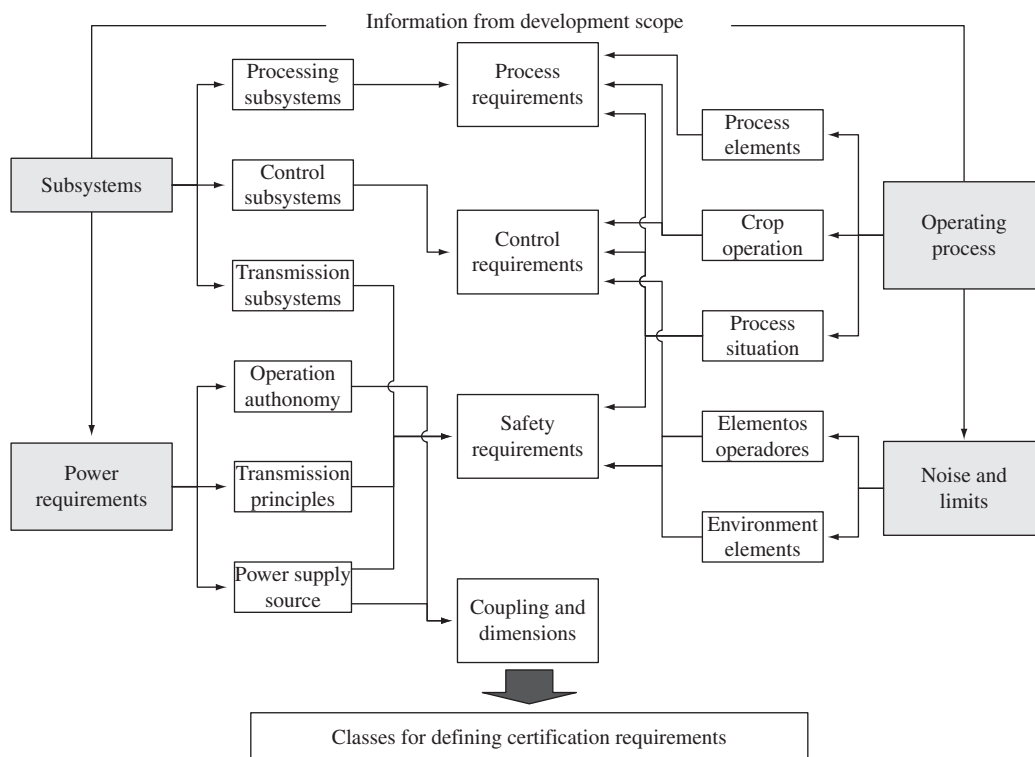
Information from development scope

Subsystems

Processing subsystems

Control subsystems

Transmission subsystems

Power requirements

Operation authonomy

Transmission principles

Power supply source

Process requirements

Control requirements

Safety requirements

Coupling and dimensions

Process elements

Crop operation

Process situation

Elementos operadores

Environment elements

Operating process

Noise and limits

Classes for defining certification requirements